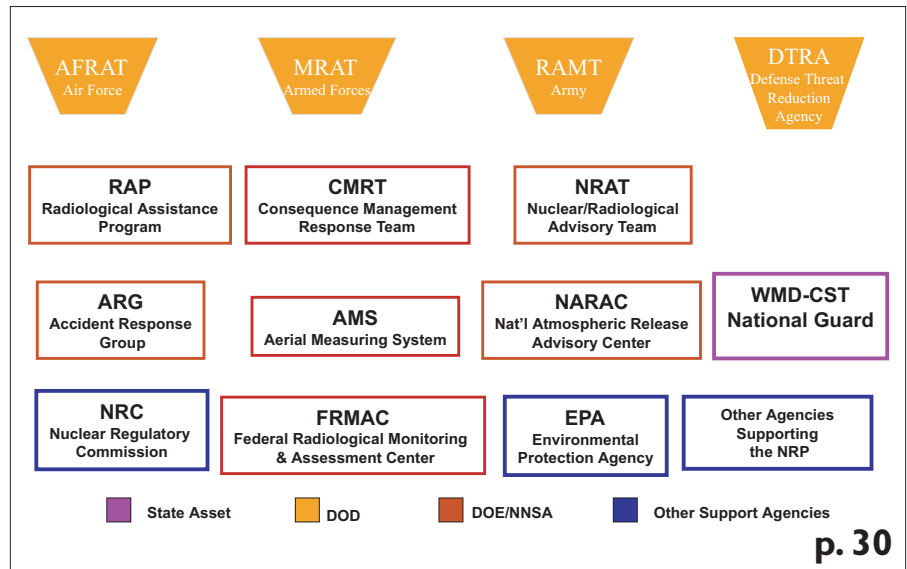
AFRAT
Air Force

MRAT
Armed Forces

RAMT
Army

DTRA
Defense Threat Reduction Agency

RAP
Radiological Assistance Program

CMRT
Consequence Management Response Team

NRAT
Nuclear/Radiological Advisory Team

ARG
Accident Response Group

AMS
Aerial Measuring System

NARAC
Nat'l Atmospheric Release Advisory Center

WMD-CST
National Guard

NRC
Nuclear Regulatory Commission

FRMAC
Federal Radiological Monitoring & Assessment Center

EPA
Environmental Protection Agency

Other Agencies Supporting the NRP

State Asset
DOD
DOE/NNSA
Other Support Agencies

p. 30